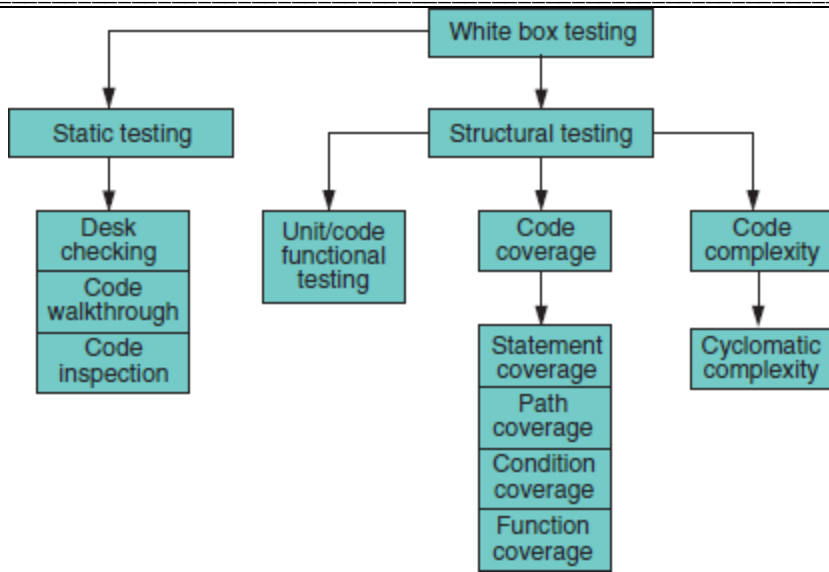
White box testing

Static testing

Desk checking

Code walkthrough

Code inspection

Structural testing

Unit/code functional testing

Code coverage

Statement coverage

Path coverage

Condition coverage

Function coverage

Code complexity

Cyclomatic complexity